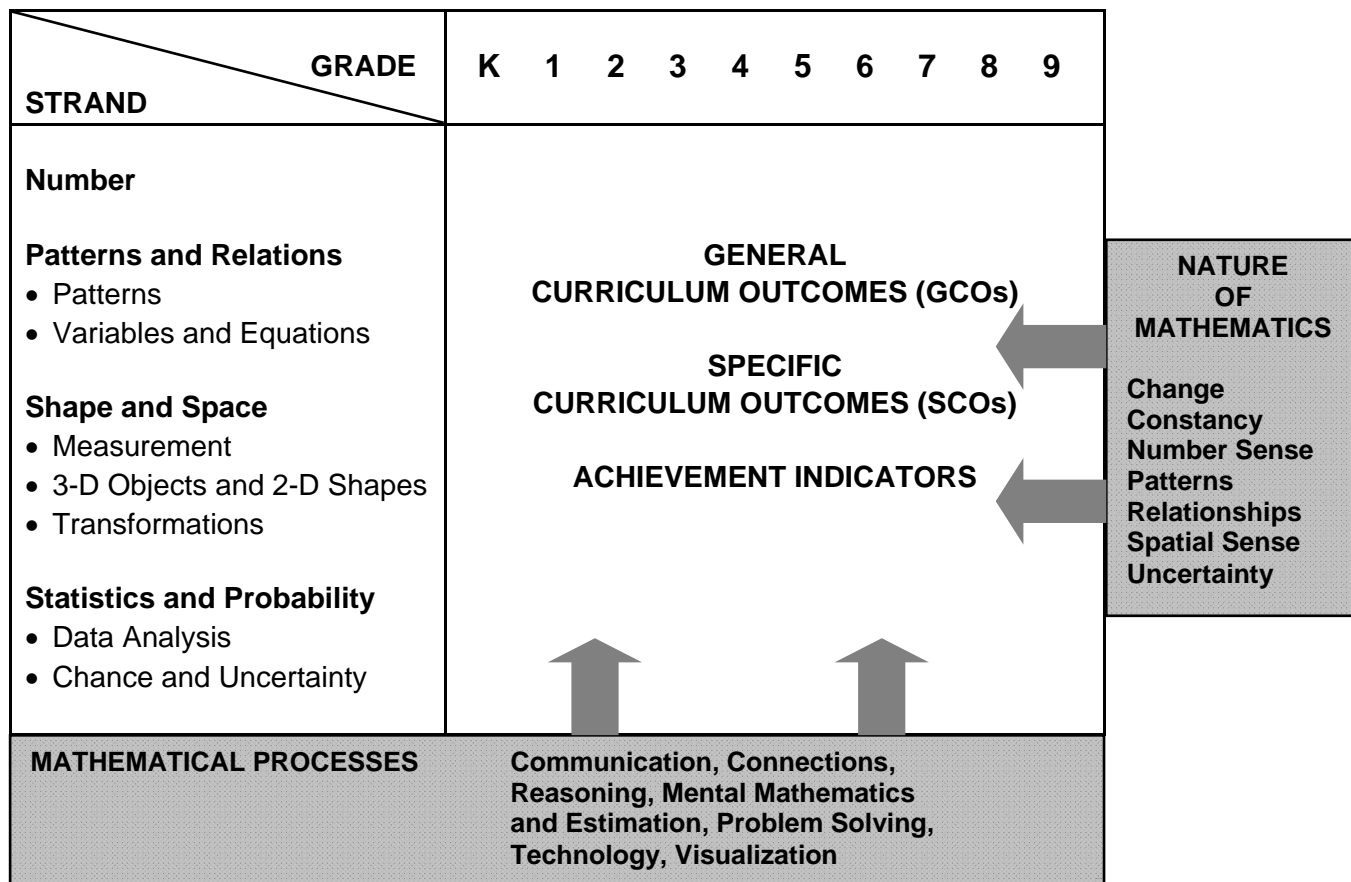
GRADE
STRAND

K 1 2 3 4 5 6 7 8 9

**Number**

**Patterns and Relations**
- Patterns
- Variables and Equations

**Shape and Space**
- Measurement
- 3-D Objects and 2-D Shapes
- Transformations

**Statistics and Probability**
- Data Analysis
- Chance and Uncertainty

GENERAL
CURRICULUM OUTCOMES (GCOs)

SPECIFIC
CURRICULUM OUTCOMES (SCOs)

ACHIEVEMENT INDICATORS

NATURE
OF
MATHEMATICS

Change
Constancy
Number Sense
Patterns
Relationships
Spatial Sense
Uncertainty

MATHEMATICAL PROCESSES

Communication, Connections, Reasoning, Mental Mathematics and Estimation, Problem Solving, Technology, Visualization